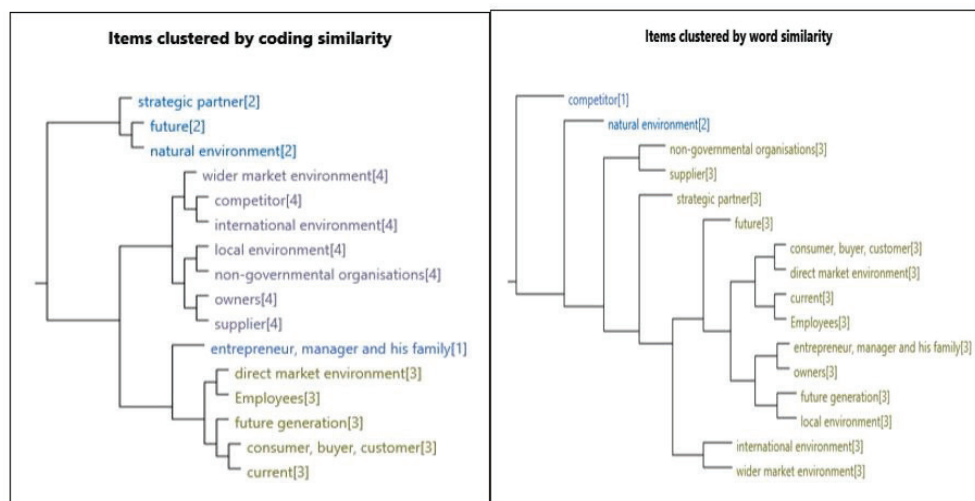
Items clustered by coding similarity

strategic partner[2]
future[2]
natural environment[2]
wider market environment[4]
competitor[4]
international environment[4]
local environment[4]
non-governmental organisations[4]
owners[4]
supplier[4]
entrepreneur, manager and his family[1]
direct market environment[3]
Employees[3]
future generation[3]
consumer, buyer, customer[3]
current[3]

Items clustered by word similarity

competitor[1]
natural environment[2]
non-governmental organisations[3]
supplier[3]
strategic partner[3]
future[3]
consumer, buyer, customer[3]
direct market environment[3]
current[3]
Employees[3]
entrepreneur, manager and his family[3]
owners[3]
future generation[3]
local environment[3]
international environment[3]
wider market environment[3]